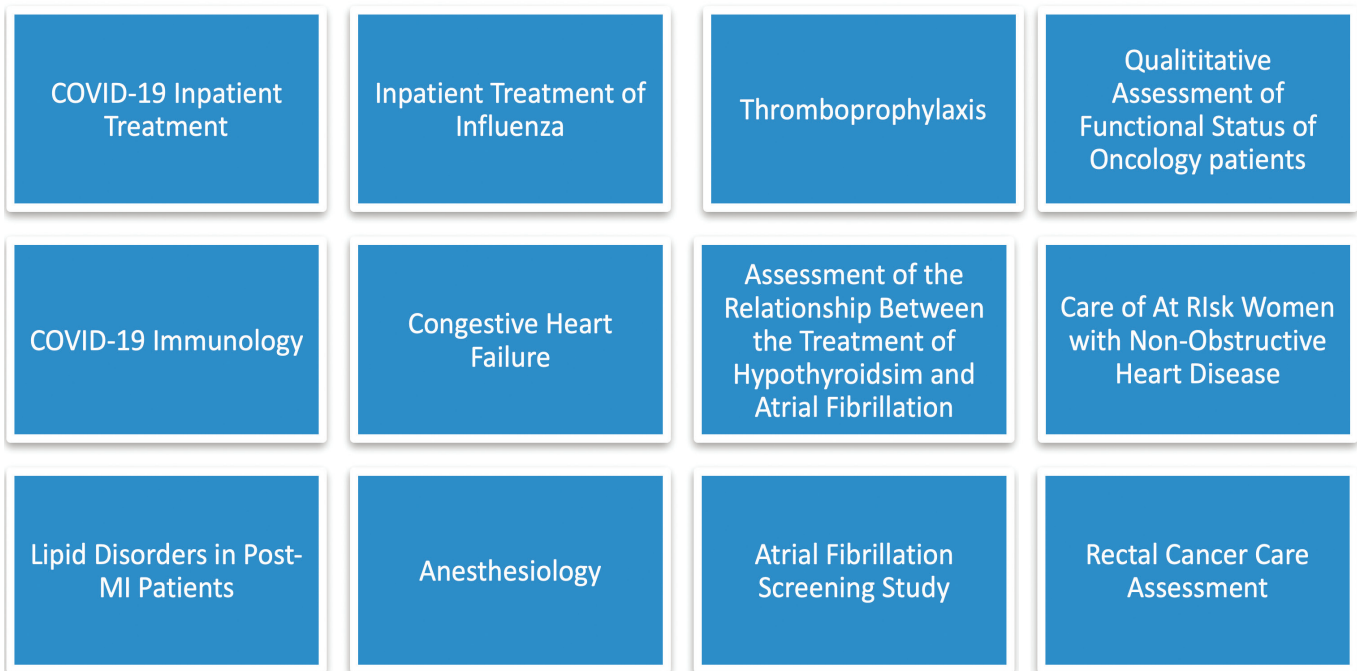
COVID-19 Inpatient Treatment

Inpatient Treatment of Influenza

Thromboprophylaxis

Qualititative Assessment of Functional Status of Oncology patients

COVID-19 Immunology

Congestive Heart Failure

Assessment of the Relationship Between the Treatment of Hypothyroidsim and Atrial Fibrillation

Care of At RIsk Women with Non-Obstructive Heart Disease

Lipid Disorders in Post-MI Patients

Anesthesiology

Atrial Fibrillation Screening Study

Rectal Cancer Care Assessment